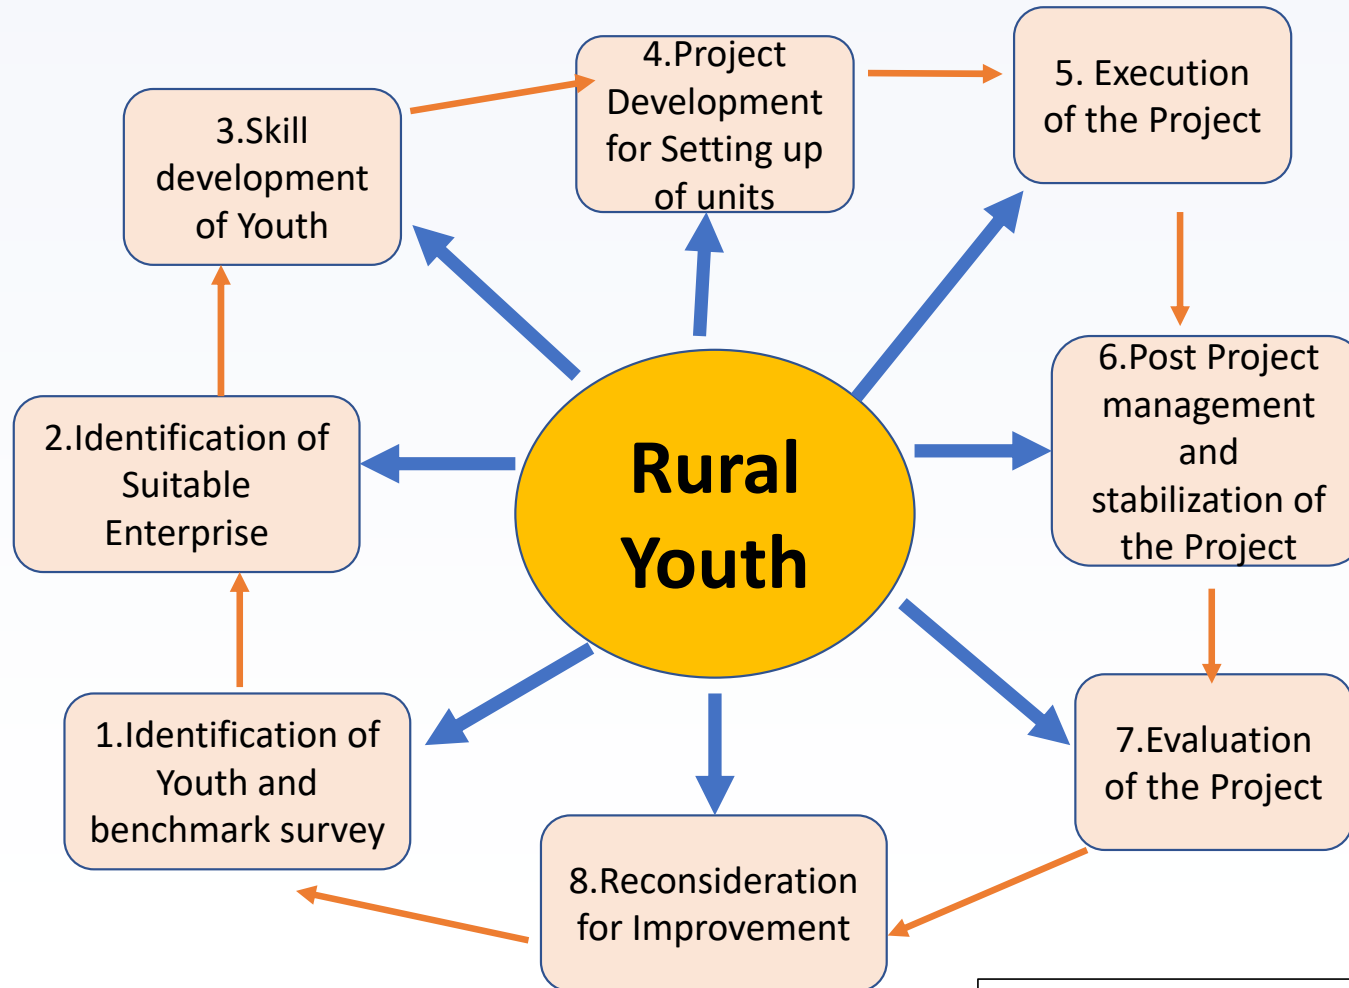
Rural Youth

1.Identification of Youth and benchmark survey

2.Identification of Suitable Enterprise

3.Skill development of Youth

4.Project Development for Setting up of units

5. Execution of the Project

6.Post Project management and stabilization of the Project

7.Evaluation of the Project

8.Reconsideration for Improvement